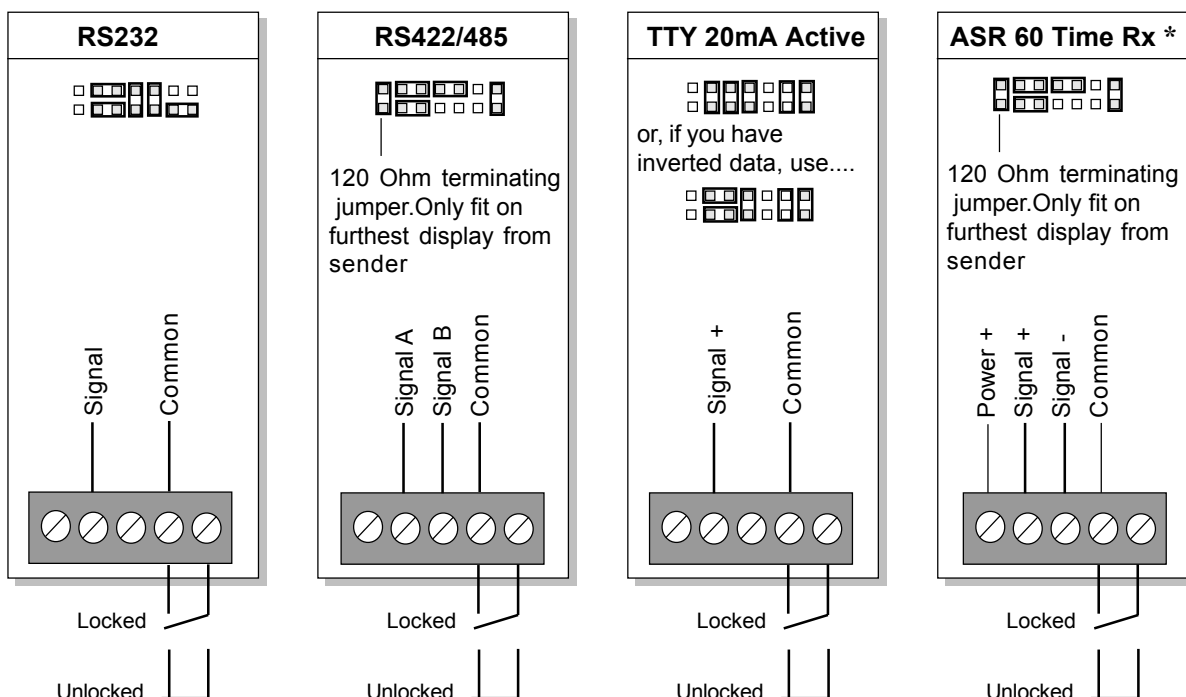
RS232

Signal
Common

Locked

Unlocked

RS422/485

120 Ohm terminating jumper.Only fit on furthest display from sender

Signal A
Signal B
Common

Locked

Unlocked

TTY 20mA Active

or, if you have inverted data, use....

Signal +
Common

Locked

Unlocked

ASR 60 Time Rx *

120 Ohm terminating jumper.Only fit on furthest display from sender

Power +
Signal +
Signal -
Common

Locked

Unlocked